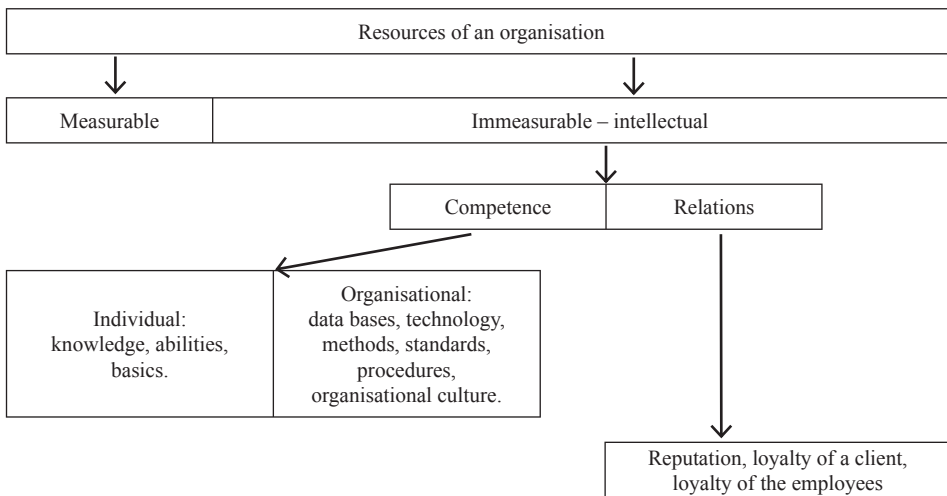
Resources of an organisation

Measurable

Immeasurable – intellectual

Competence

Relations

Individual: knowledge, abilities, basics.

Organisational: data bases, technology, methods, standards, procedures, organisational culture.

Reputation, loyalty of a client, loyalty of the employees